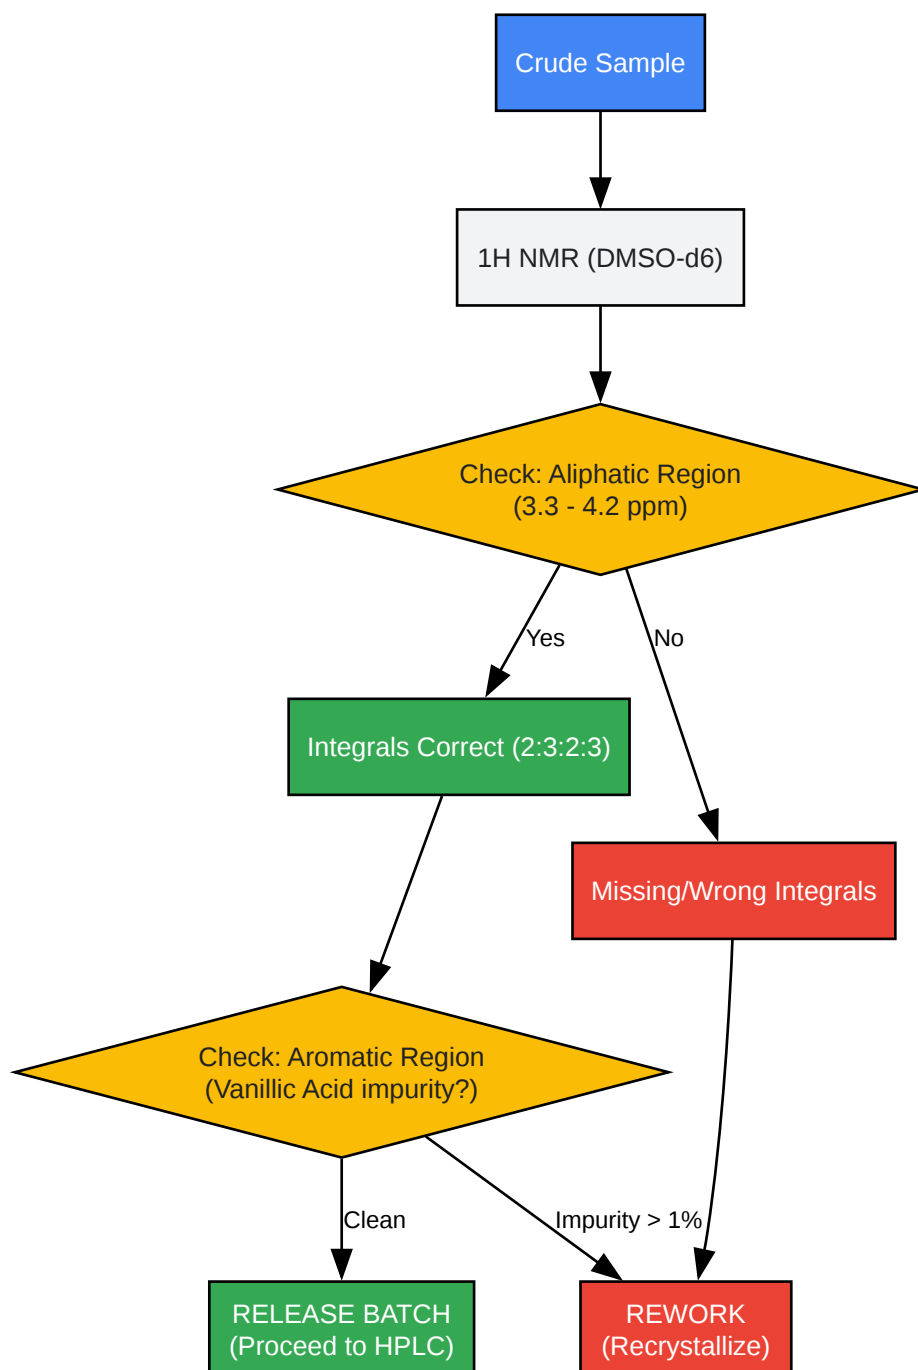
Crude Sample

1H NMR (DMSO-d6)

Check: Aliphatic Region
(3.3 - 4.2 ppm)

Yes

No

Integrals Correct (2:3:2:3)

Missing/Wrong Integrals

Check: Aromatic Region
(Vanillic Acid impurity?)

Clean

Impurity > 1%

RELEASE BATCH
(Proceed to HPLC)

REWORK
(Recrystallize)